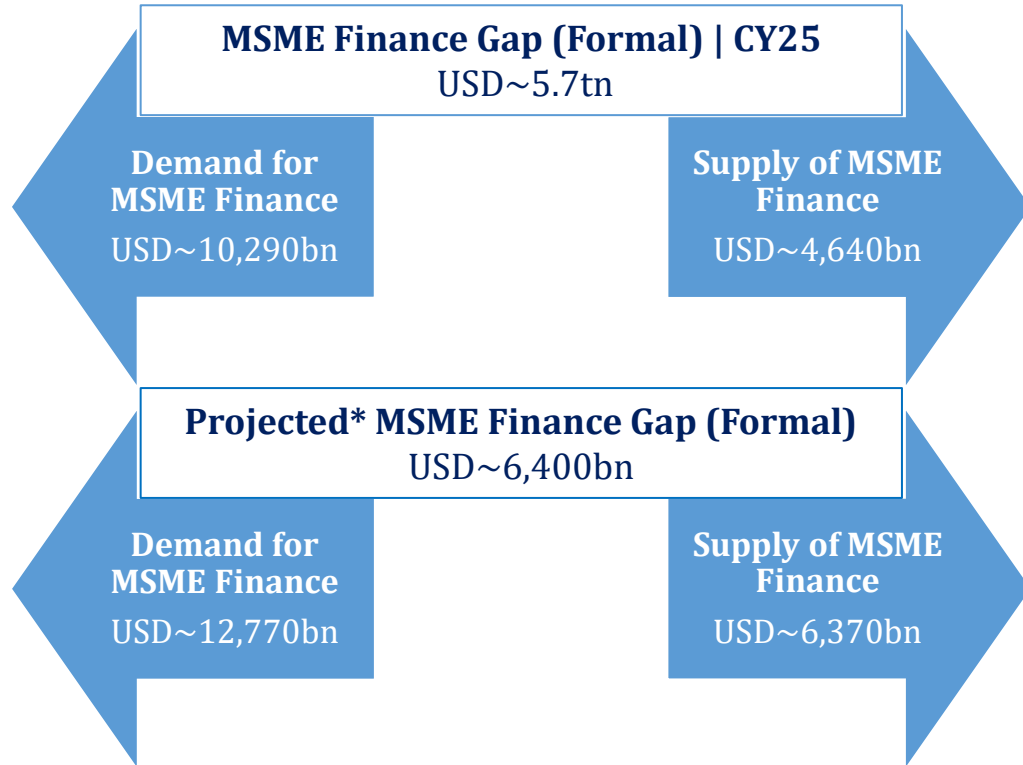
MSME Finance Gap (Formal) | CY25
USD~5.7tn

Demand for MSME Finance
USD~10,290bn

Supply of MSME Finance
USD~4,640bn

Projected* MSME Finance Gap (Formal)
USD~6,400bn

Demand for MSME Finance
USD~12,770bn

Supply of MSME Finance
USD~6,370bn